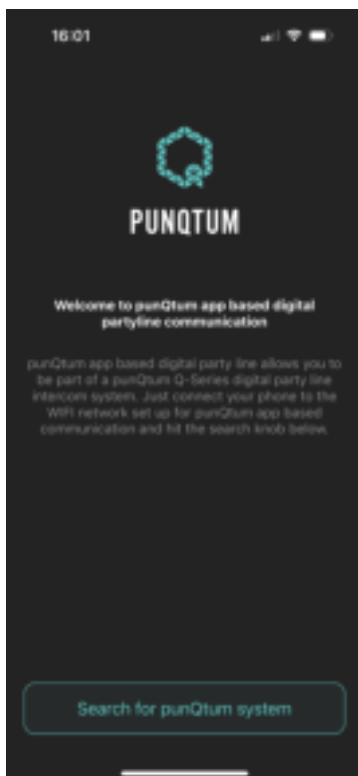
16:01

PUNQTUM

Welcome to punQtum app based digital partyline communication

punQtum app based digital party line allows you to be part of a punQtum Q-Series digital party line intercom system. Just connect your phone to the WiFi network set up for punQtum app based communication and hit the search knob below.

Search for punQtum system